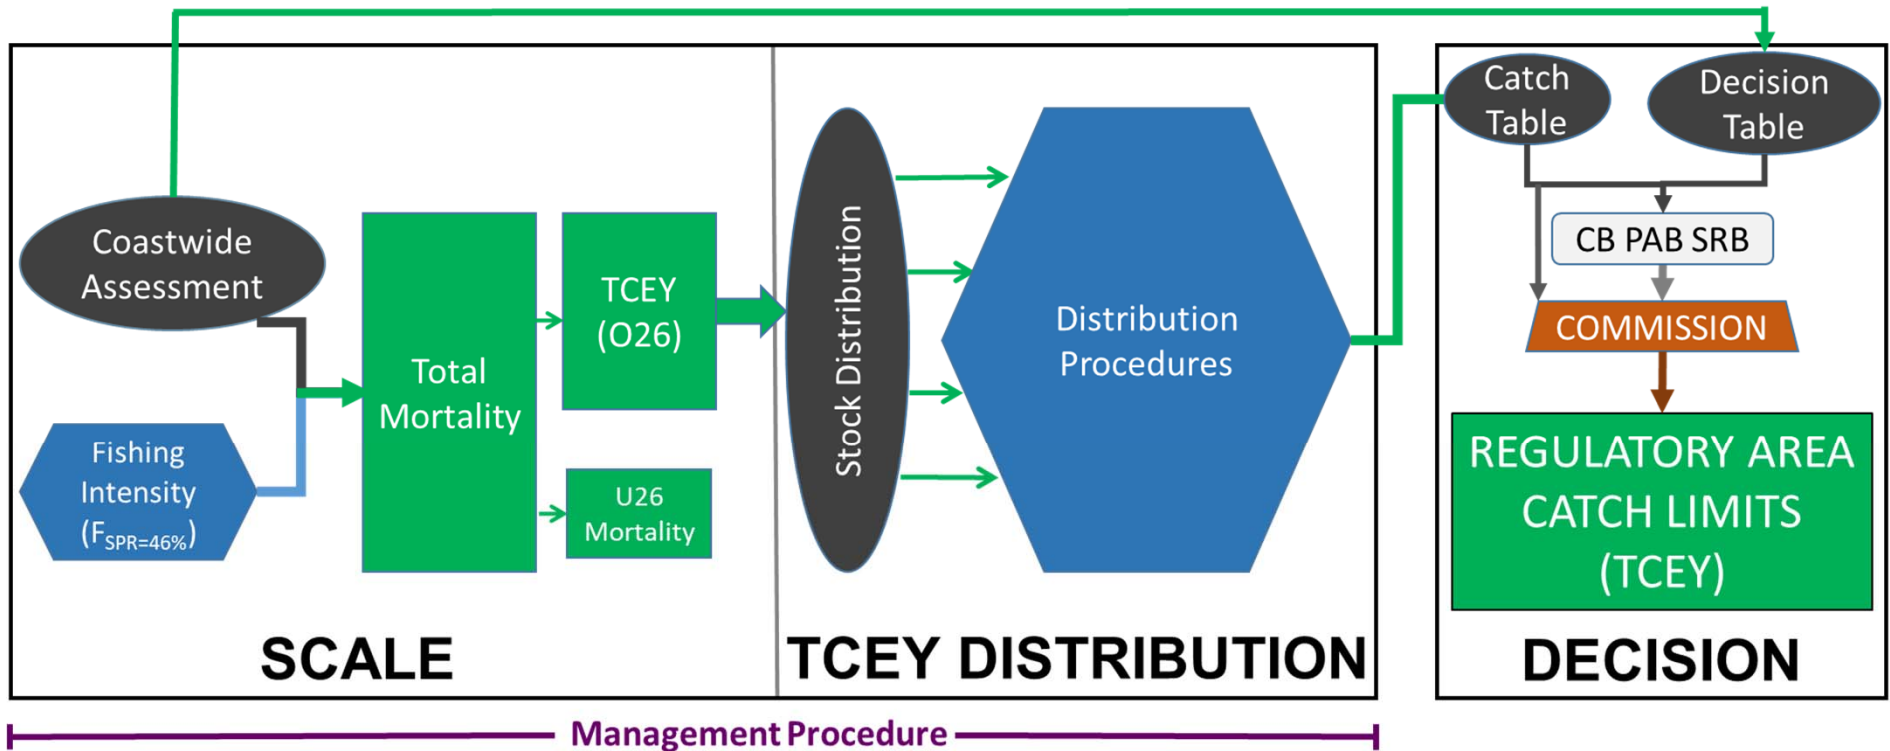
Coastwide Assessment

Fishing Intensity ($F_{SPR=46\%}$)

Total Mortality

TCEY (O26)

U26 Mortality

SCALE

Stock Distribution

Distribution Procedures

TCEY DISTRIBUTION

Catch Table

Decision Table

CB PAB SRB

COMMISSION

REGULATORY AREA CATCH LIMITS (TCEY)

DECISION

Management Procedure